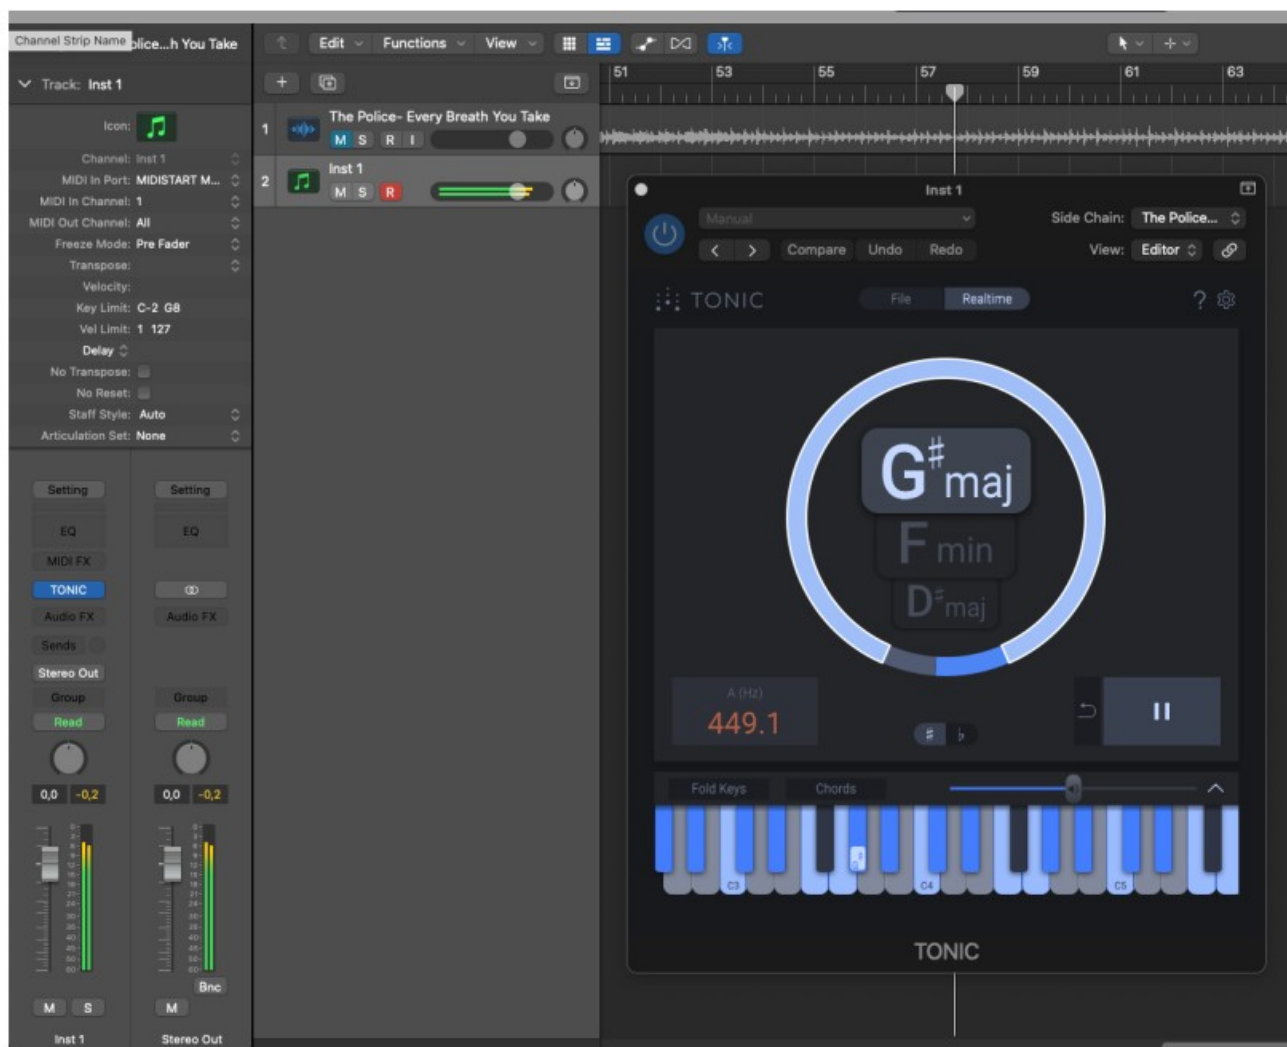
Channel Strip Name olice...h You Take

Track: Inst 1

Icon:
Channel: Inst 1
MIDI In Port: MIDISTART M...
MIDI In Channel: 1
MIDI Out Channel: All
Freeze Mode: Pre Fader
Transpose:
Velocity:
Key Limit: C-2 G8
Vel Limit: 1 127
Delay
No Transpose:
No Reset:
Staff Style: Auto
Articulation Set: None

Setting
EQ
MIDI FX
TONIC
Audio FX
Sends
Stereo Out
Group
Read
0,0 -0,2
M S
Inst 1

Setting
EQ
Audio FX
Group
Read
0,0 -0,2
Bnc
M
Stereo Out

Edit Functions View

1 The Police- Every Breath You Take
M S R I
2 Inst 1
M S R

51 53 55 57 59 61 63

Inst 1
Manual
Compare Undo Redo
Side Chain: The Police...
View: Editor

TONIC
File Realtime
?

$G^{\#}$maj
F min
$D^{\#}$maj

A (Hz)
449.1

Fold Keys
Chords
C3 C4 C5

TONIC